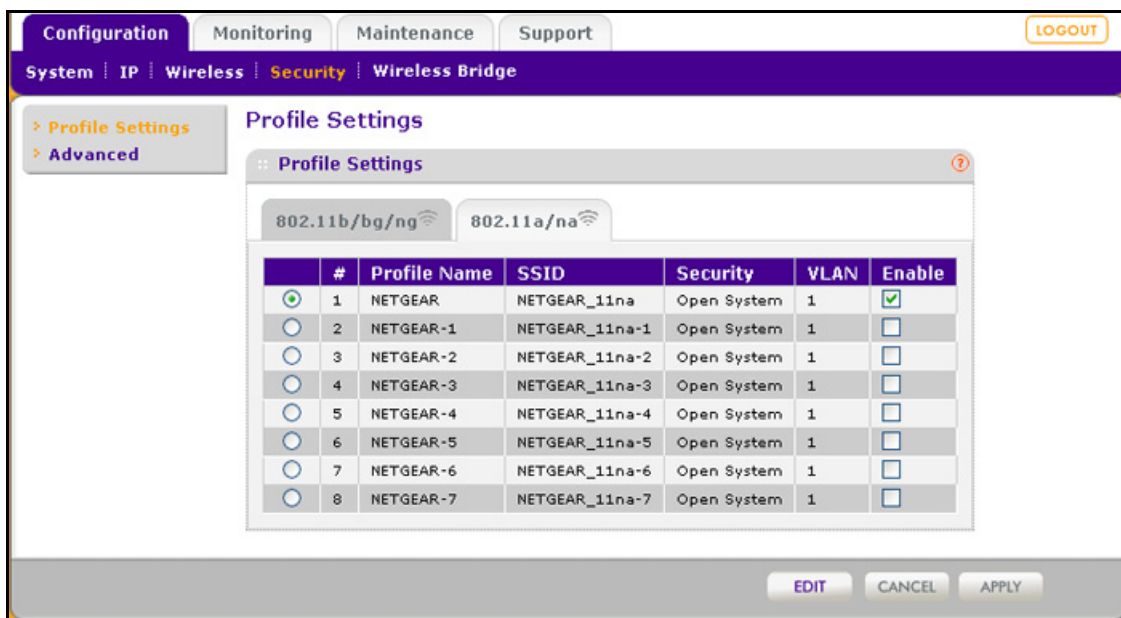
Configuration Monitoring Maintenance Support LOGOUT

System | IP | Wireless | Security | Wireless Bridge

› Profile Settings
› Advanced

Profile Settings

Profile Settings

802.11b/bg/ng 802.11a/na

| | # | Profile Name | SSID | Security | VLAN | Enable |
|---|---|---|---|---|---|---|
| ⦿ | 1 | NETGEAR | NETGEAR_11na | Open System | 1 | ☑ |
| ○ | 2 | NETGEAR-1 | NETGEAR_11na-1 | Open System | 1 | ☐ |
| ○ | 3 | NETGEAR-2 | NETGEAR_11na-2 | Open System | 1 | ☐ |
| ○ | 4 | NETGEAR-3 | NETGEAR_11na-3 | Open System | 1 | ☐ |
| ○ | 5 | NETGEAR-4 | NETGEAR_11na-4 | Open System | 1 | ☐ |
| ○ | 6 | NETGEAR-5 | NETGEAR_11na-5 | Open System | 1 | ☐ |
| ○ | 7 | NETGEAR-6 | NETGEAR_11na-6 | Open System | 1 | ☐ |
| ○ | 8 | NETGEAR-7 | NETGEAR_11na-7 | Open System | 1 | ☐ |

EDIT CANCEL APPLY